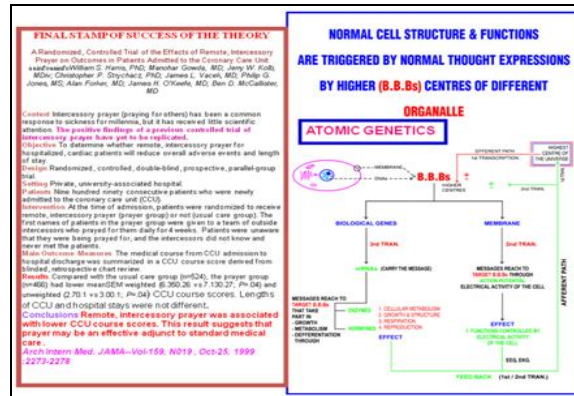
FINAL STAMP OF SUCCESS OF THE THEORY

A Randomized, Controlled Trial of the Effects of Remote, Intercessory Prayer on Outcomes in Patients Admitted to the Coronary Care Unit

William S. Harris, PhD; Manohar Gowda, MD; Jerry W. Kolb, MDiv; Christopher P. Strychacz, PhD; James L. Vacek, MD; Philip G. Jones, MS; Alan Forker, MD; James H. O'Keefe, MD; Ben D. McCallister, MD

Context Intercessory prayer (praying for others) has been a common response to sickness for millennia, but it has received little scientific attention. The positive findings of a previous controlled trial of intercessory prayer have yet to be replicated.

Objective To determine whether remote, intercessory prayer for hospitalized, cardiac patients will reduce overall adverse events and length of stay.

Design Randomized, controlled, double-blind, prospective, parallel-group trial.

Setting Private, university-associated hospital.

Patients Nine hundred ninety consecutive patients who were newly admitted to the coronary care unit (CCU).

Intervention At the time of admission, patients were randomized to receive remote, intercessory prayer (prayer group) or not (usual care group). The first names of patients in the prayer group were given to a team of outside intercessors who prayed for them daily for 4 weeks. Patients were unaware that they were being prayed for, and the intercessors did not know and never met the patients.

Main Outcome Measures The medical course from CCU admission to hospital discharge was summarized in a CCU course score derived from blinded, retrospective chart review.

Results Compared with the usual care group (n=524), the prayer group (n=466) had lower meanSEM weighted (6.35 0.26 vs 7.13 0.27; P=.04) and unweighted (2.7 0.1 vs 3.0 0.1; P=.04) CCU course scores. Lengths of CCU and hospital stays were not different.

Conclusions Remote, intercessory prayer was associated with lower CCU course scores. This result suggests that prayer may be an effective adjunct to standard medical care.

Arch Intern Med. JAMA–Vol-159, N019, Oct-25, 1999 .2273-2278

NORMAL CELL STRUCTURE & FUNCTIONS ARE TRIGGERED BY NORMAL THOUGHT EXPRESSIONS BY HIGHER (B.B.Bs) CENTRES OF DIFFERENT ORGANALLE

ATOMIC GENETICS

MEMBRANE
DNA
B.B.Bs
HIGHER CENTRES
EFFERENT PATH
1st TRANSCRIPTION
HIGHEST CENTRE OF THE UNIVERSE
BIOLOGICAL GENES
MEMBRANE
2nd TRAN.
2nd TRAN.
mRNA (CARRY THE MESSAGE)
MESSAGES REACH TO TARGET B.B.Bs THROUGH ACTION POTENTIAL ELECTRICAL ACTIVITY OF THE CELL
MESSAGES REACH TO TARGET B.B.Bs THAT TAKE PART IN - GROWTH - METABOLISM - DIFFERENTIATION THROUGH
ENZYMES
HORMONES
1. CELLULAR METABOLISM
2. GROWTH & STRUCTURE
3. RESPIRATION
4. REPRODUCTION
EFFECT
EFFECT
1. FUNCTIONS CONTROLLED BY ELECTRICAL ACTIVITY OF THE CELL
EEG, EKG.
AFFERENT PATH
FEED BACK (1st / 2nd TRAN.)